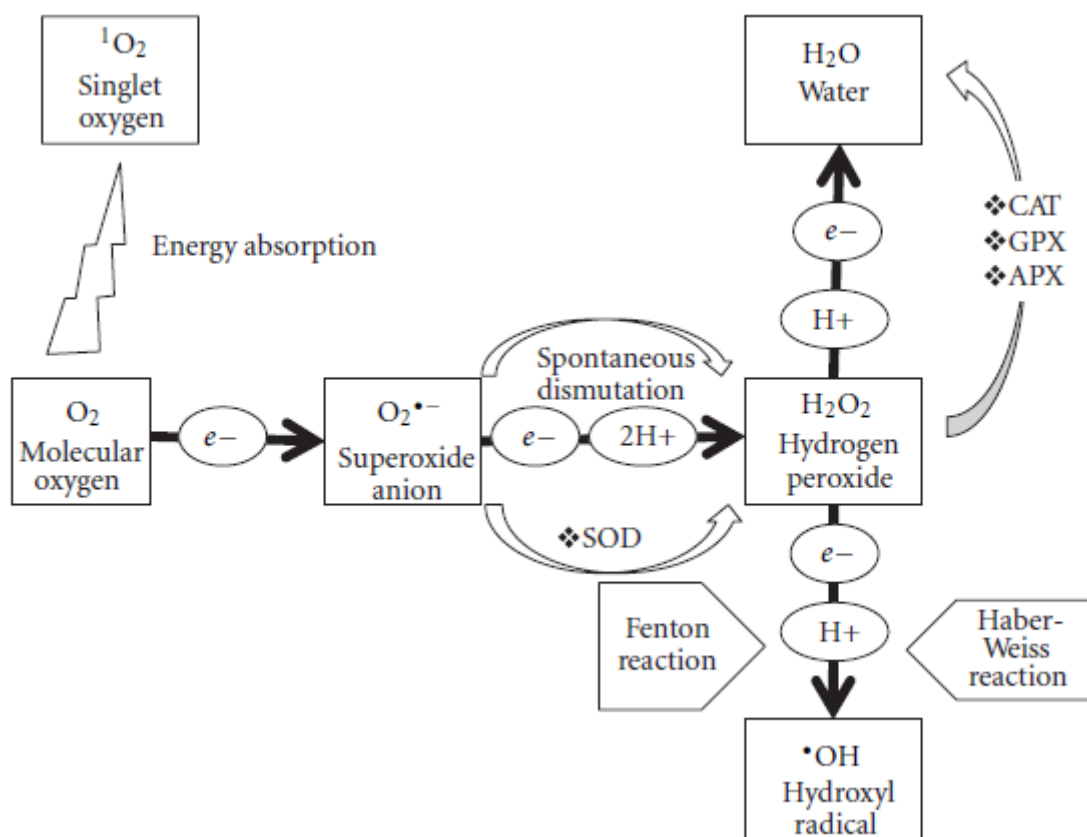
$^1O_2$
Singlet oxygen

Energy absorption

$H_2O$
Water

$e-$

$H+$

❖CAT
❖GPX
❖APX

$O_2$
Molecular oxygen

$e-$

$O_2^{\bullet -}$
Superoxide anion

Spontaneous dismutation

$e-$

$2H+$

❖SOD

$H_2O_2$
Hydrogen peroxide

$e-$

$H+$

Fenton reaction

Haber-Weiss reaction

$^{\bullet}OH$
Hydroxyl radical